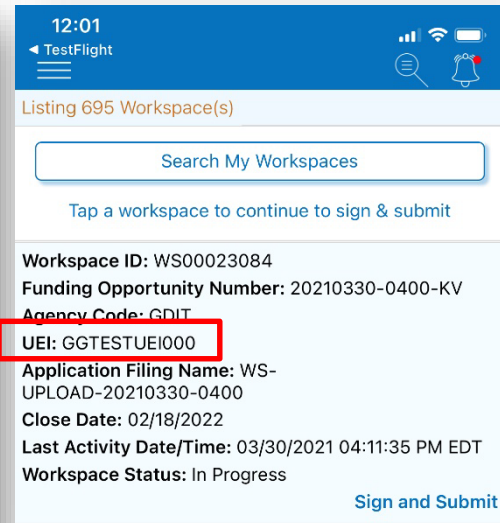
12:01
◂ TestFlight

Listing 695 Workspace(s)

Search My Workspaces

Tap a workspace to continue to sign & submit

Workspace ID: WS00023084
Funding Opportunity Number: 20210330-0400-KV
Agency Code: GDIT
UEI: GGTESTUEI000
Application Filing Name: WS-UPLOAD-20210330-0400
Close Date: 02/18/2022
Last Activity Date/Time: 03/30/2021 04:11:35 PM EDT
Workspace Status: In Progress

Sign and Submit